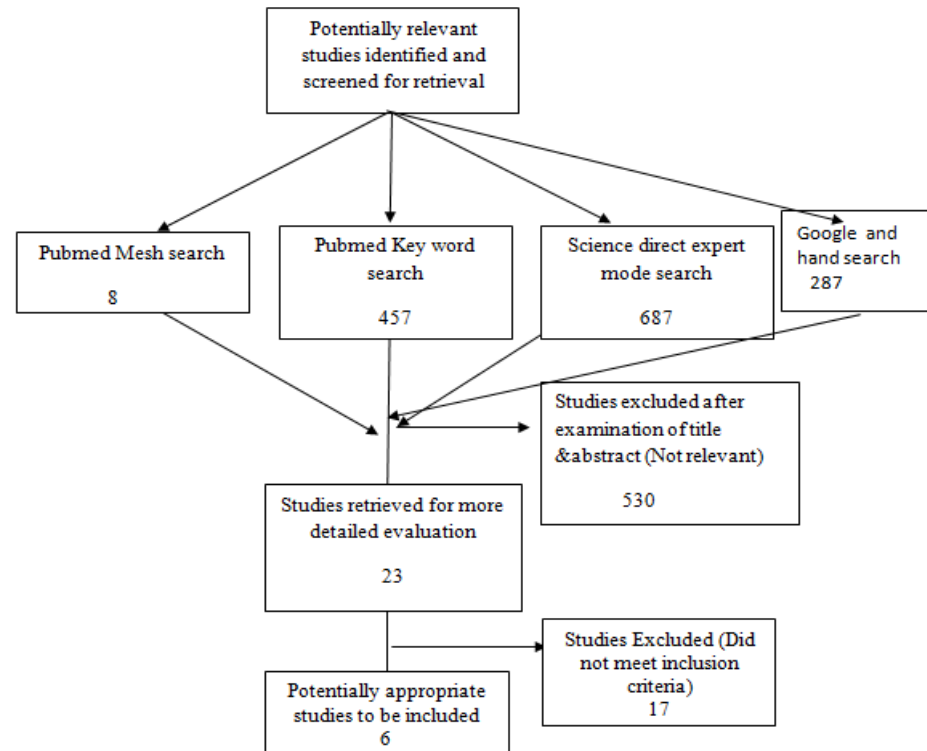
Potentially relevant studies identified and screened for retrieval

Pubmed Mesh search

8

Pubmed Key word search

457

Science direct expert mode search

687

Google and hand search

287

Studies excluded after examination of title &abstract (Not relevant)

530

Studies retrieved for more detailed evaluation

23

Studies Excluded (Did not meet inclusion criteria)

17

Potentially appropriate studies to be included

6